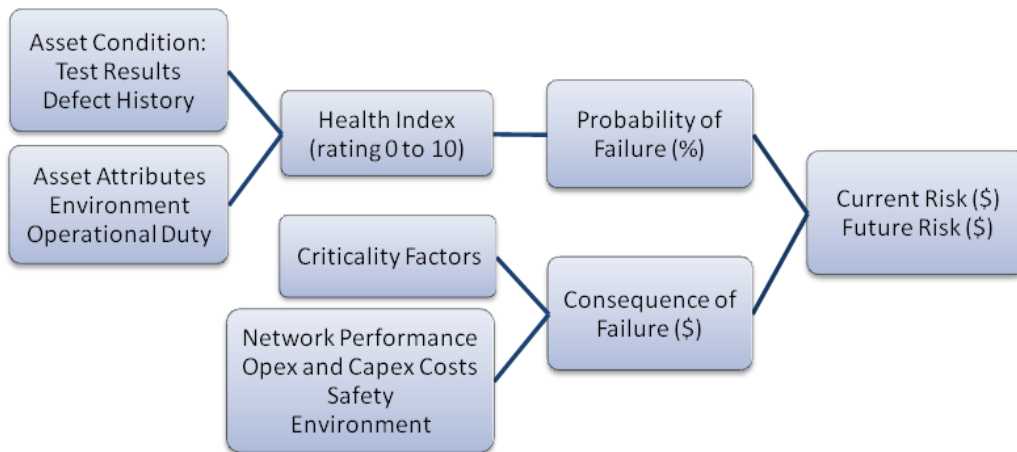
Asset Condition:
Test Results
Defect History

Asset Attributes
Environment
Operational Duty

Health Index
(rating 0 to 10)

Probability of
Failure (%)

Criticality Factors

Network Performance
Opex and Capex Costs
Safety
Environment

Consequence of
Failure ($)

Current Risk ($)
Future Risk ($)